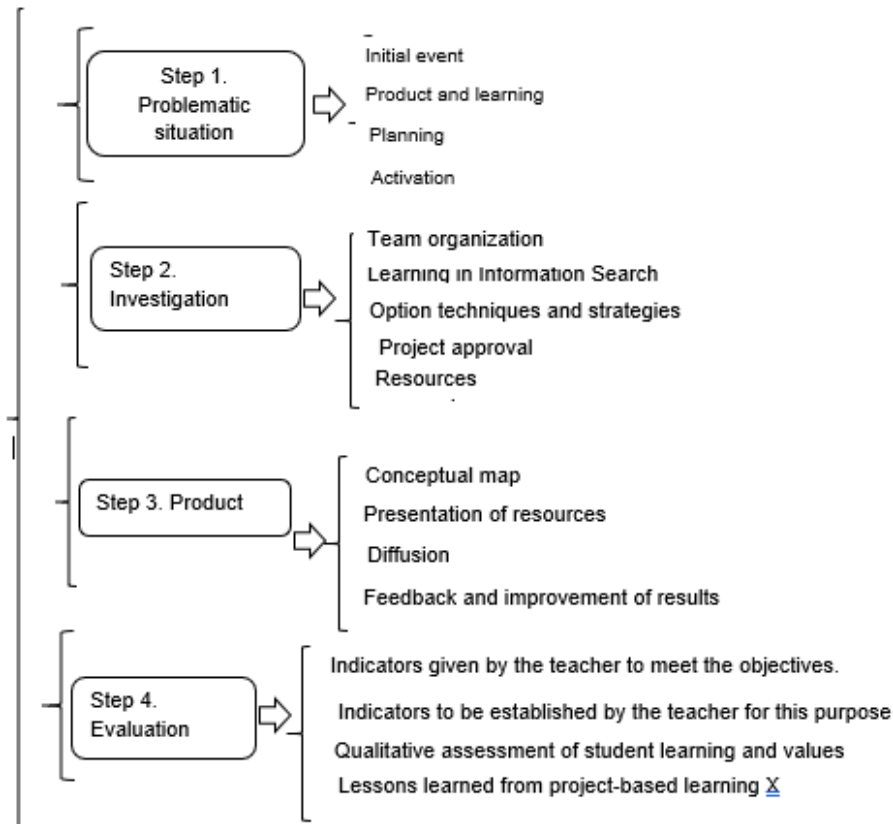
Step 1. Problematic situation

Initial event
Product and learning
Planning
Activation

Step 2. Investigation

Team organization
Learning in Information Search
Option techniques and strategies
Project approval
Resources

Step 3. Product

Conceptual map
Presentation of resources
Diffusion
Feedback and improvement of results

Step 4. Evaluation

Indicators given by the teacher to meet the objectives.
Indicators to be established by the teacher for this purpose
Qualitative assessment of student learning and values
Lessons learned from project-based learning X